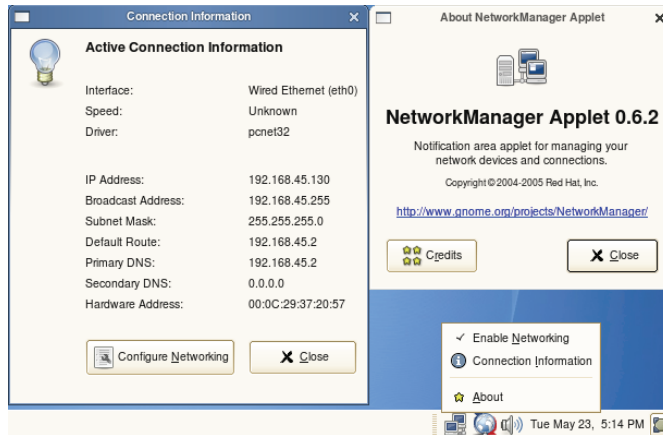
Connection Information ×

Active Connection Information

| | |
|---|---|
| Interface: | Wired Ethernet (eth0) |
| Speed: | Unknown |
| Driver: | pcnet32 |
| IP Address: | 192.168.45.130 |
| Broadcast Address: | 192.168.45.255 |
| Subnet Mask: | 255.255.255.0 |
| Default Route: | 192.168.45.2 |
| Primary DNS: | 192.168.45.2 |
| Secondary DNS: | 0.0.0.0 |
| Hardware Address: | 00:0C:29:37:20:57 |

Configure Networking

Close

About NetworkManager Applet ×

NetworkManager Applet 0.6.2

Notification area applet for managing your network devices and connections.

Copyright © 2004-2005 Red Hat, Inc.

http://www.gnome.org/projects/NetworkManager/

Credits

Close

✓ Enable Networking

Connection Information

About

Tue May 23, 5:14 PM